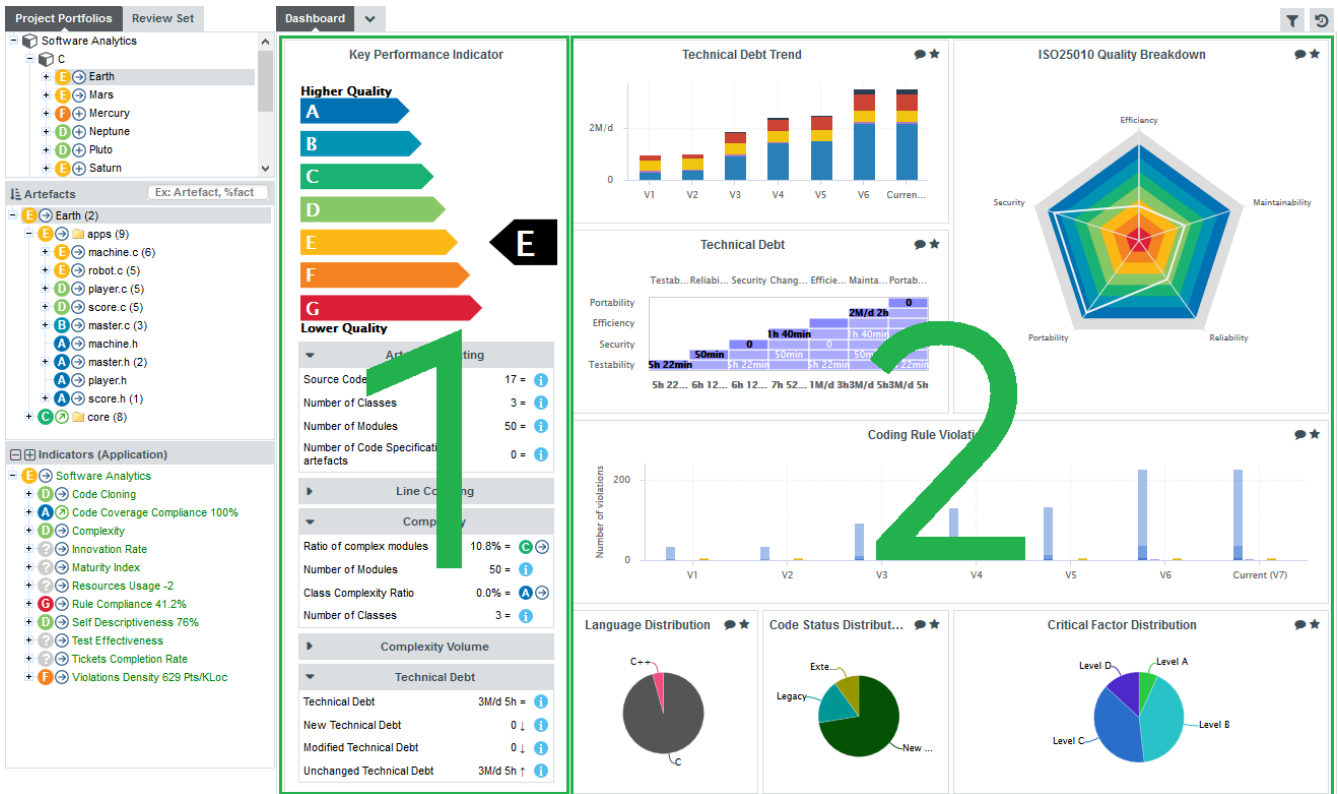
Project Portfolios Review Set

Software Analytics
C
E Earth
E Mars
F Mercury
D Neptune
D Pluto
E Saturn

Artefacts Ex: Artefact, %fact
E Earth (2)
E apps (9)
E machine.c (6)
E robot.c (5)
D player.c (5)
D score.c (5)
B master.c (3)
A machine.h
A master.h (2)
A player.h
A score.h (1)
C core (8)

Indicators (Application)
E Software Analytics
D Code Cloning
A Code Coverage Compliance 100%
D Complexity
Innovation Rate
Maturity Index
Resources Usage -2
G Rule Compliance 41.2%
D Self Descriptiveness 76%
D Test Effectiveness
Tickets Completion Rate
F Violations Density 629 Pts/KLoc

Dashboard

Key Performance Indicator
Higher Quality
A
B
C
D
E
F
G
Lower Quality
E

1

Artefact Rating
Source Code 17 =
Number of Classes 3 =
Number of Modules 50 =
Number of Code Specification artefacts 0 =

Line Counting

Complexity
Ratio of complex modules 10.8% = C
Number of Modules 50 =
Class Complexity Ratio 0.0% = A
Number of Classes 3 =

Complexity Volume

Technical Debt
Technical Debt 3M/d 5h =
New Technical Debt 0 ↓
Modified Technical Debt 0 ↓
Unchanged Technical Debt 3M/d 5h ↑

Technical Debt Trend
2M/d
0
V1 V2 V3 V4 V5 V6 Curren...

ISO25010 Quality Breakdown
Efficiency
Maintainability
Reliability
Portability
Security

Technical Debt
Testab... Reliabi... Security Chang... Efficie... Mainta... Portab...
Portability
Efficiency
Security
Testability
0
2M/d 2h
1h 40min
1h 40min
0
0
50min
50min
5h 22min
5h 22min
5h 22min
5h 22... 6h 12... 6h 12... 7h 52... 1M/d 3h 3M/d 5h 3M/d 5h

2

Coding Rule Violations
Number of violations
200
100
0
V1 V2 V3 V4 V5 V6 Current (V7)

Language Distribution
C++
C

Code Status Distribut...
Exte...
Legacy
New ...

Critical Factor Distribution
Level D
Level A
Level B
Level C